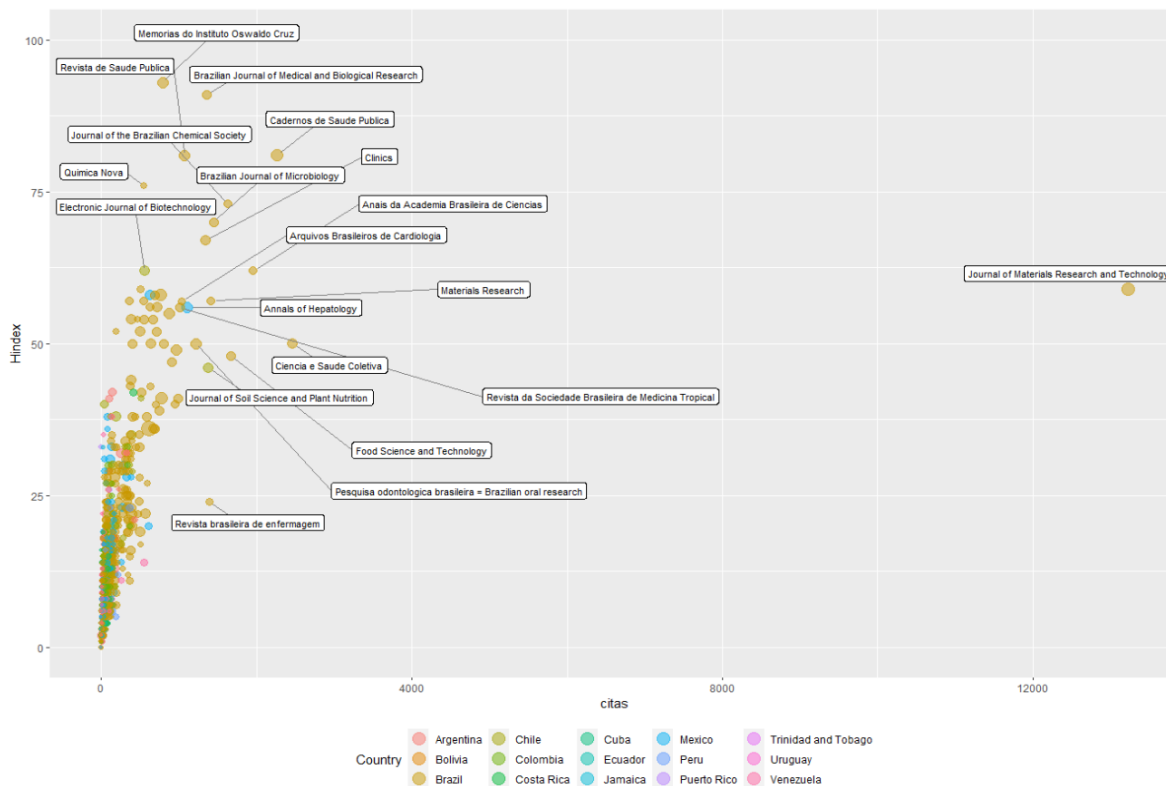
Memorias do Instituto Oswaldo Cruz
Revista de Saude Publica
Brazilian Journal of Medical and Biological Research
Cadernos de Saude Publica
Journal of the Brazilian Chemical Society
Clinics
Quimica Nova
Brazilian Journal of Microbiology
Electronic Journal of Biotechnology
Anais da Academia Brasileira de Ciencias
Arquivos Brasileiros de Cardiologia
Journal of Materials Research and Technology
Materials Research
Annals of Hepatology
Ciencia e Saude Coletiva
Revista da Sociedade Brasileira de Medicina Tropical
Journal of Soil Science and Plant Nutrition
Food Science and Technology
Pesquisa odontologica brasileira = Brazilian oral research
Revista brasileira de enfermagem

Hindex
100
75
50
25
0

citas
0
4000
8000
12000

Country
Argentina
Bolivia
Brazil
Chile
Colombia
Costa Rica
Cuba
Ecuador
Jamaica
Mexico
Peru
Puerto Rico
Trinidad and Tobago
Uruguay
Venezuela